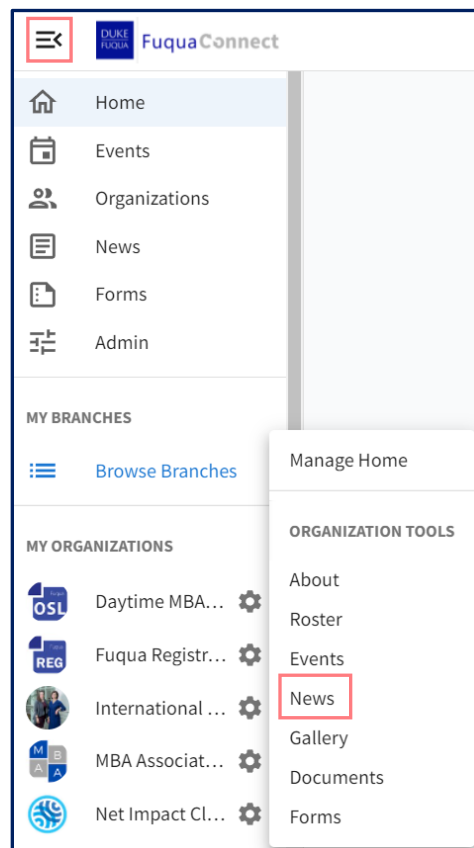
DUKE FUQUA FuquaConnect

Home
Events
Organizations
News
Forms
Admin

MY BRANCHES

Browse Branches

MY ORGANIZATIONS

OSL Daytime MBA...
REG Fuqua Registr...
International ...
M B A A MBA Associat...
Net Impact Cl...

Manage Home

ORGANIZATION TOOLS

About
Roster
Events
News
Gallery
Documents
Forms